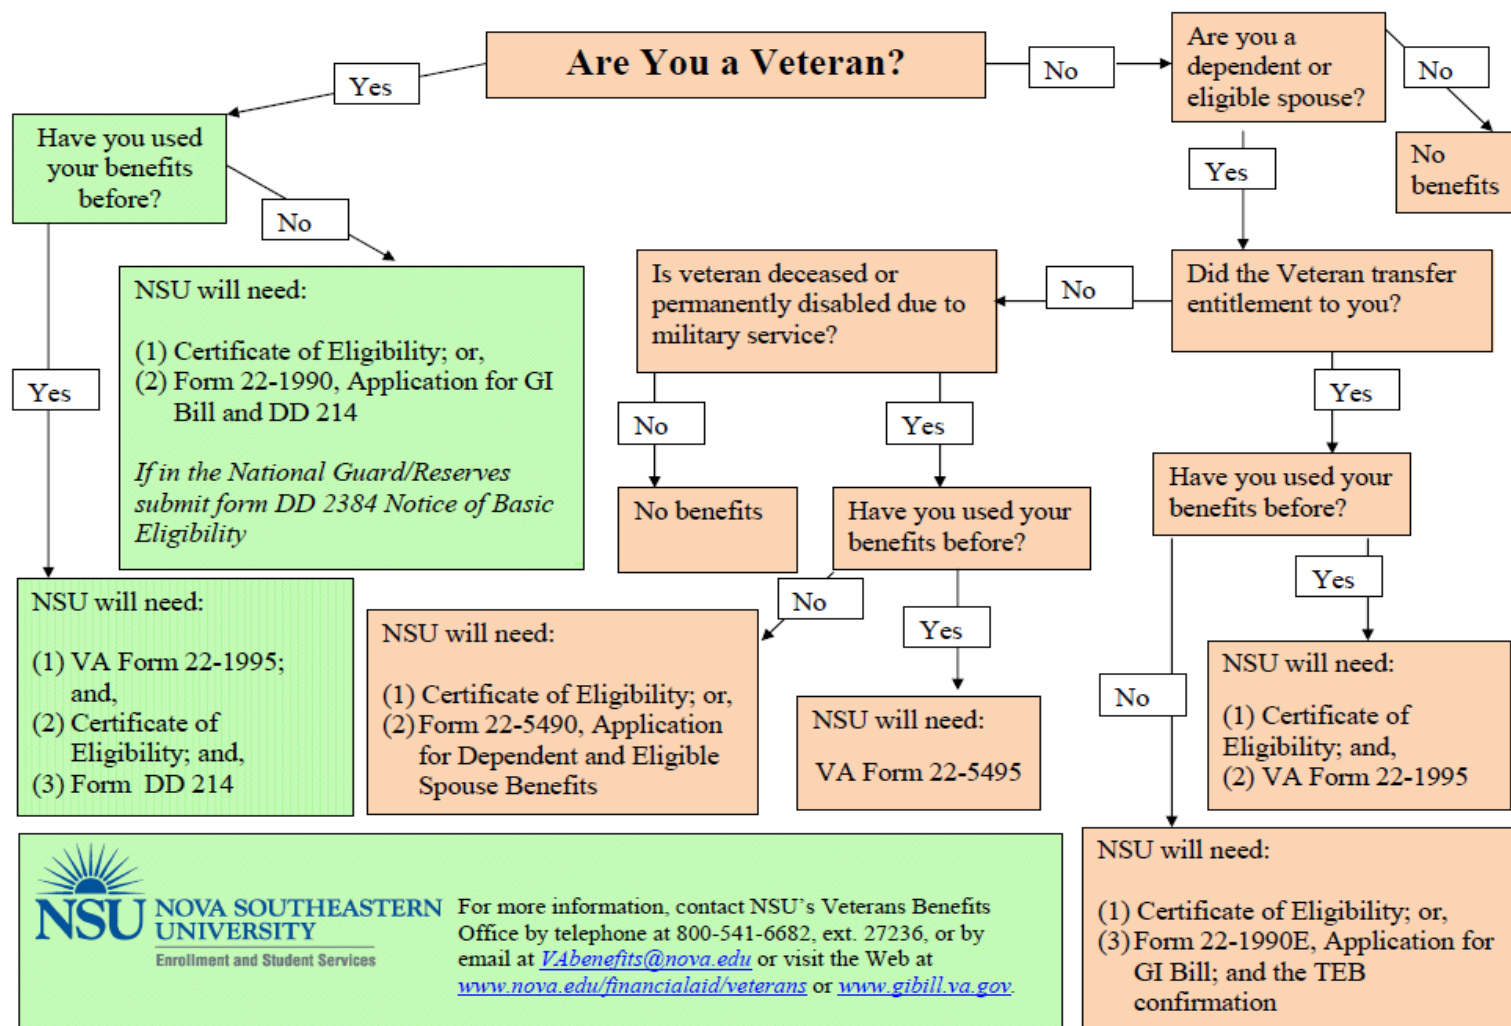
Are You a Veteran?

Yes

No

Are you a dependent or eligible spouse?

No

No benefits

Have you used your benefits before?

No

Yes

NSU will need:

(1) Certificate of Eligibility; or,
(2) Form 22-1990, Application for GI Bill and DD 214

*If in the National Guard/Reserves submit form DD 2384 Notice of Basic Eligibility*

Yes

Is veteran deceased or permanently disabled due to military service?

No

Did the Veteran transfer entitlement to you?

No

No benefits

Yes

Have you used your benefits before?

Yes

Have you used your benefits before?

NSU will need:

(1) VA Form 22-1995; and,
(2) Certificate of Eligibility; and,
(3) Form DD 214

No

NSU will need:

(1) Certificate of Eligibility; or,
(2) Form 22-5490, Application for Dependent and Eligible Spouse Benefits

Yes

NSU will need:

VA Form 22-5495

Yes

No

NSU will need:

(1) Certificate of Eligibility; and,
(2) VA Form 22-1995

NSU NOVA SOUTHEASTERN UNIVERSITY
Enrollment and Student Services

For more information, contact NSU's Veterans Benefits Office by telephone at 800-541-6682, ext. 27236, or by email at VAbenefits@nova.edu or visit the Web at www.nova.edu/financialaid/veterans or www.gibill.va.gov.

NSU will need:

(1) Certificate of Eligibility; or,
(3) Form 22-1990E, Application for GI Bill; and the TEB confirmation